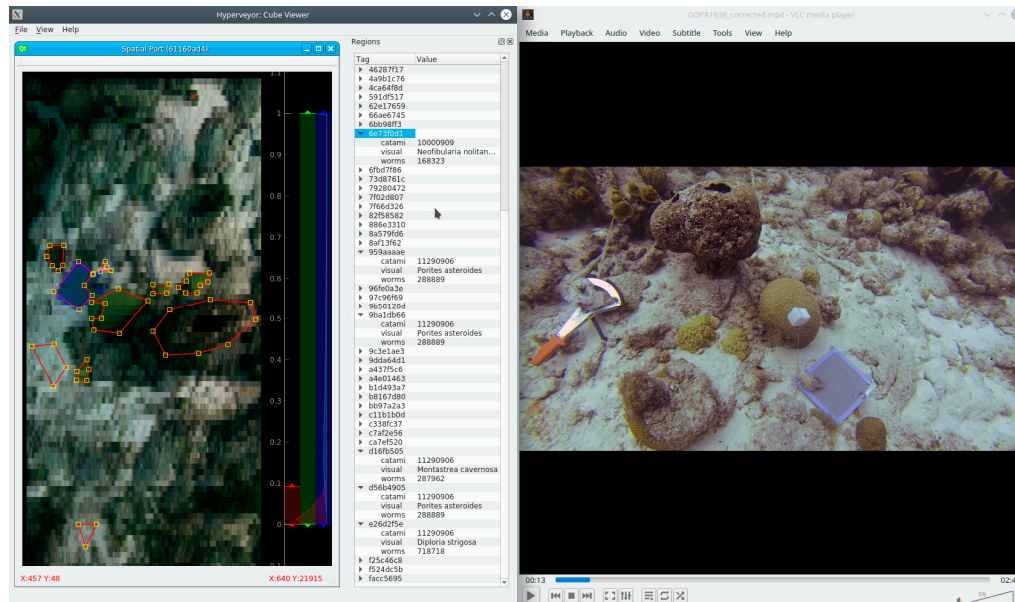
Hyperveyor: Cube Viewer

File View Help

Spatial Port (61160ad4)

1
0.9
0.8
0.7
0.6
0.5
0.4
0.3
0.2
0.1
0

X:457 Y:48

X:640 Y:21915

Regions

| Tag | Value |
|---|---|
| 46287f17 | |
| 4a9b1c76 | |
| 4ca64f8d | |
| 591df517 | |
| 62e17659 | |
| 66ae6745 | |
| 6bb98ff3 | |
| 6e73f0d1 | |
| catami | 10000909 |
| visual | Neofibularia nolitan... |
| worms | 168323 |
| 6fbd7f86 | |
| 73d8761c | |
| 79280472 | |
| 7f02d807 | |
| 7f66d326 | |
| 82f58582 | |
| 886e3310 | |
| 8a579fd6 | |
| 8af13f62 | |
| 959aaaae | |
| catami | 11290906 |
| visual | Porites asteroides |
| worms | 288889 |
| 96fe0a3e | |
| 97c96f69 | |
| 9b50120d | |
| 9ba1db66 | |
| catami | 11290906 |
| visual | Porites asteroides |
| worms | 288889 |
| 9c3e1ae3 | |
| 9dda64d1 | |
| a437f5c6 | |
| a4e01463 | |
| b1d493a7 | |
| b8167d80 | |
| bb97a2a3 | |
| c11b1b0d | |
| c338fc37 | |
| c7af2e56 | |
| ca7ef520 | |
| d16fb505 | |
| catami | 11290906 |
| visual | Montastrea cavernosa |
| worms | 287962 |
| d56b4905 | |
| catami | 11290906 |
| visual | Porites asteroides |
| worms | 288889 |
| e26d2f5e | |
| catami | 11290906 |
| visual | Diploria strigosa |
| worms | 718718 |
| f25c46c8 | |
| f524dc5b | |
| facc5695 | |

GOPR1936_corrected.mp4 - VLC media player

Media Playback Audio Video Subtitle Tools View Help

00:13

02:4

5%